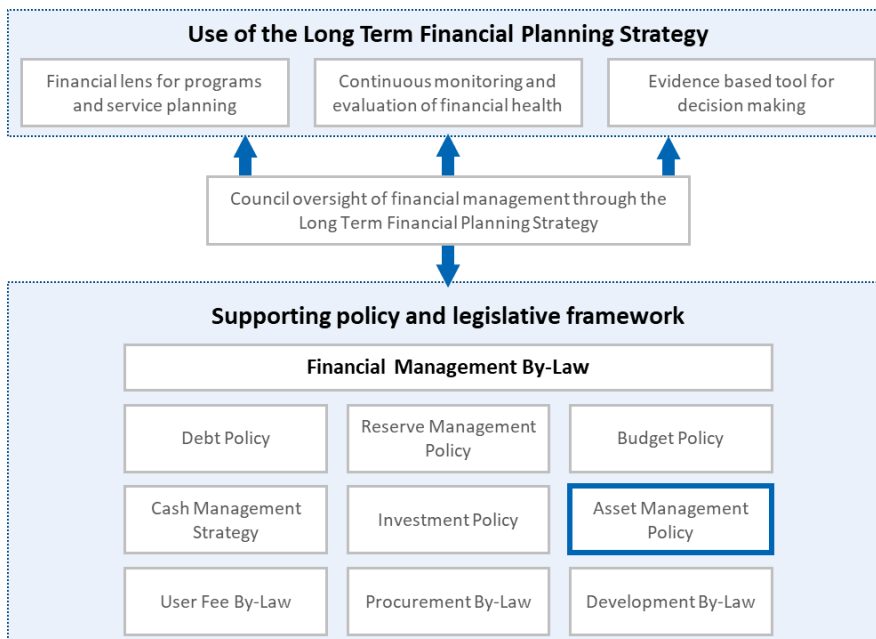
Use of the Long Term Financial Planning Strategy

Financial lens for programs and service planning

Continuous monitoring and evaluation of financial health

Evidence based tool for decision making

Council oversight of financial management through the Long Term Financial Planning Strategy

Supporting policy and legislative framework

Financial Management By-Law

Debt Policy

Reserve Management Policy

Budget Policy

Cash Management Strategy

Investment Policy

Asset Management Policy

User Fee By-Law

Procurement By-Law

Development By-Law